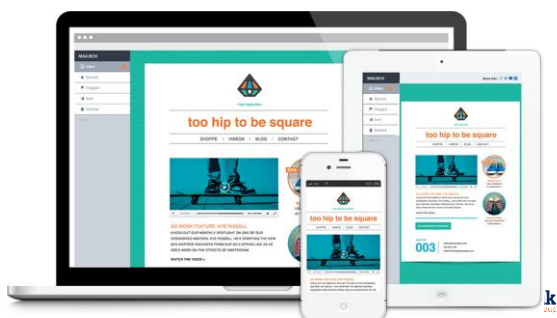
MAILBOX

Inbox

Starred

Flagged

Sent

Deleted

THE RUBBERS

too hip to be square

SHOPPE | VIDEOS | BLOG | CONTACT

GO WORK FEATURE: KYE RIGSOLL

WATCH THE VIDEO »

MAILBOX

Inbox

Starred

Flagged

Sent

Deleted

too hip to be square

003

too hip to be square

k